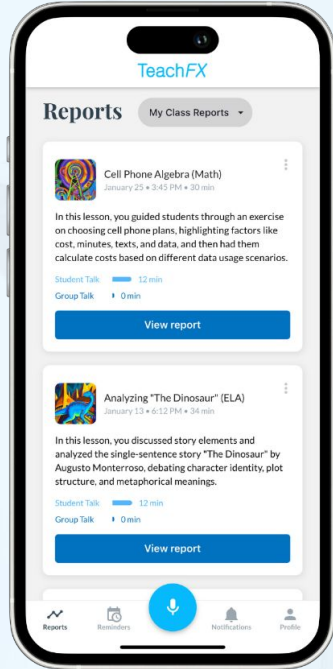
TeachFX

Reports

My Class Reports

Cell Phone Algebra (Math)
January 25 • 3:45 PM • 30 min

In this lesson, you guided students through an exercise on choosing cell phone plans, highlighting factors like cost, minutes, texts, and data, and then had them calculate costs based on different data usage scenarios.

Student Talk 12 min
Group Talk 0 min

View report

Analyzing "The Dinosaur" (ELA)
January 13 • 6:12 PM • 34 min

In this lesson, you discussed story elements and analyzed the single-sentence story "The Dinosaur" by Augusto Monterroso, debating character identity, plot structure, and metaphorical meanings.

Student Talk 12 min
Group Talk 0 min

View report

Reports Reminders Notifications Profile